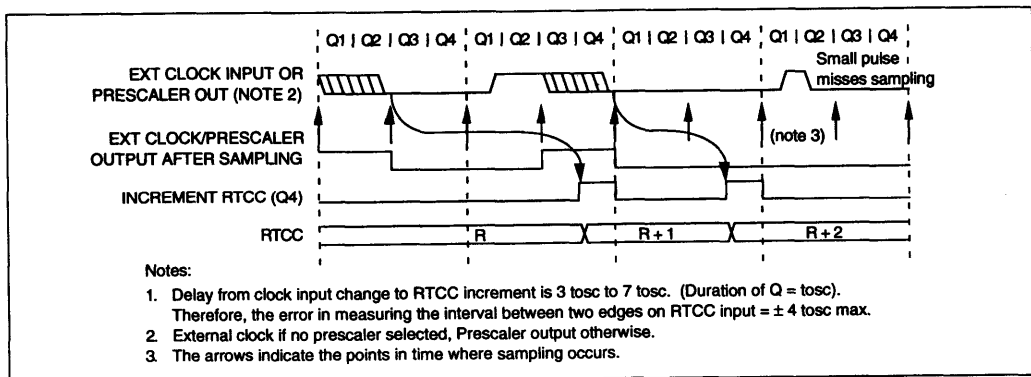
Q1 | Q2 | Q3 | Q4 | Q1 | Q2 | Q3 | Q4 | Q1 | Q2 | Q3 | Q4 | Q1 | Q2 | Q3 | Q4

EXT CLOCK INPUT OR PRESCALER OUT (NOTE 2)

Small pulse misses sampling

EXT CLOCK/PRESCALER OUTPUT AFTER SAMPLING

(note 3)

INCREMENT RTCC (Q4)

RTCC

R

R + 1

R + 2

Notes:

1. Delay from clock input change to RTCC increment is 3 tosc to 7 tosc. (Duration of Q = tosc). Therefore, the error in measuring the interval between two edges on RTCC input = ± 4 tosc max.

2. External clock if no prescaler selected, Prescaler output otherwise.

3. The arrows indicate the points in time where sampling occurs.